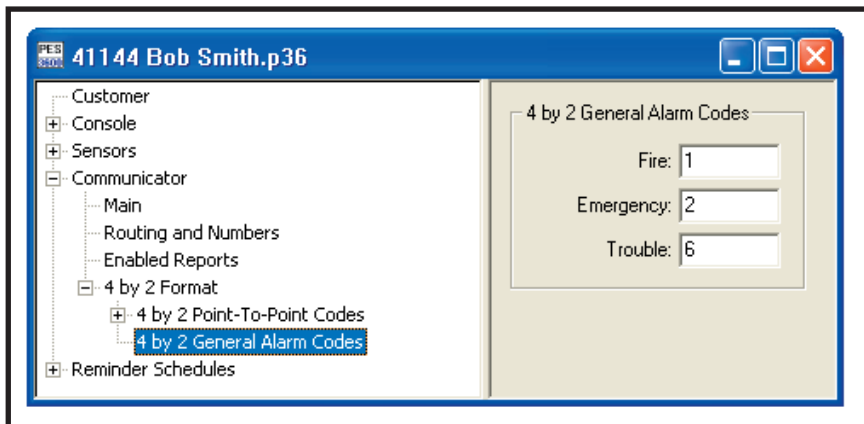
PES 3600 41144 Bob Smith.p36

Customer
Console
Sensors
Communicator
Main
Routing and Numbers
Enabled Reports
4 by 2 Format
4 by 2 Point-To-Point Codes
4 by 2 General Alarm Codes
Reminder Schedules

4 by 2 General Alarm Codes
Fire: 1
Emergency: 2
Trouble: 6